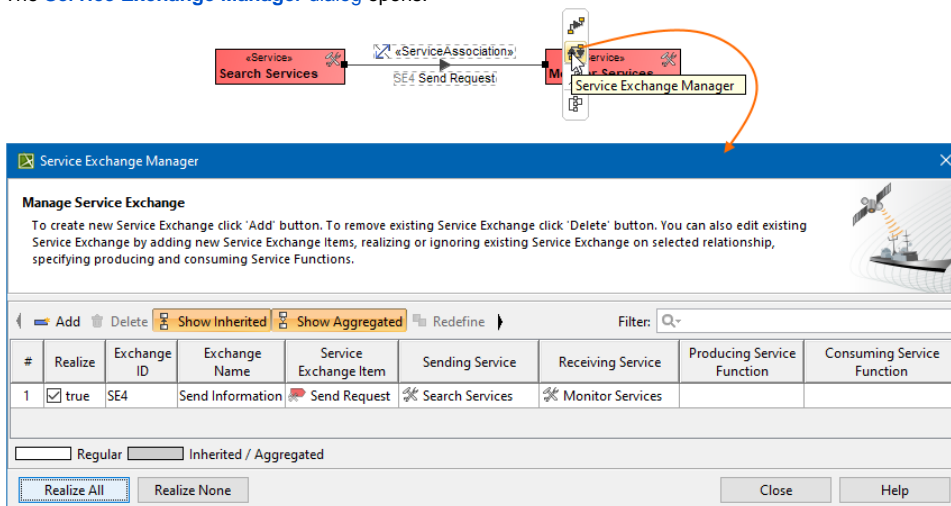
The Service Exchange Manager dialog opens.

«Service»
Search Services

«ServiceAssociation»
SE4 Send Request

«Service»
M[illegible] Services

Service Exchange Manager

Service Exchange Manager

Manage Service Exchange

To create new Service Exchange click 'Add' button. To remove existing Service Exchange click 'Delete' button. You can also edit existing Service Exchange by adding new Service Exchange Items, realizing or ignoring existing Service Exchange on selected relationship, specifying producing and consuming Service Functions.

Add  Delete  Show Inherited  Show Aggregated  Redefine  Filter:

| # | Realize | Exchange ID | Exchange Name | Service Exchange Item | Sending Service | Receiving Service | Producing Service Function | Consuming Service Function |
|---|---|---|---|---|---|---|---|---|
| 1 | true | SE4 | Send Information | Send Request | Search Services | Monitor Services | | |

Regular  Inherited / Aggregated

Realize All  Realize None  Close  Help